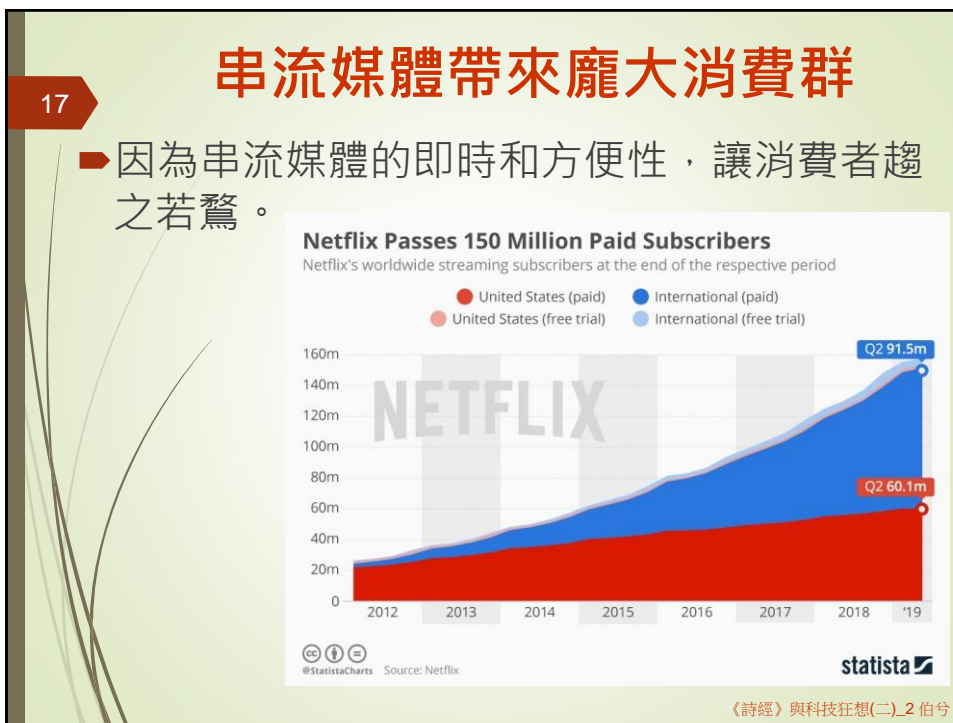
17

串流媒體帶來龐大消費群

因為串流媒體的即時和方便性，讓消費者趨之若鶩。

Netflix Passes 150 Million Paid Subscribers

Netflix's worldwide streaming subscribers at the end of the respective period

United States (paid) International (paid)
United States (free trial) International (free trial)

160m
140m
120m
100m
80m
60m
40m
20m
0

NETFLIX

Q2 91.5m
Q2 60.1m

2012 2013 2014 2015 2016 2017 2018 '19

@StatistaCharts Source: Netflix

statista

《詩經》與科技狂想(二)_2 伯兮